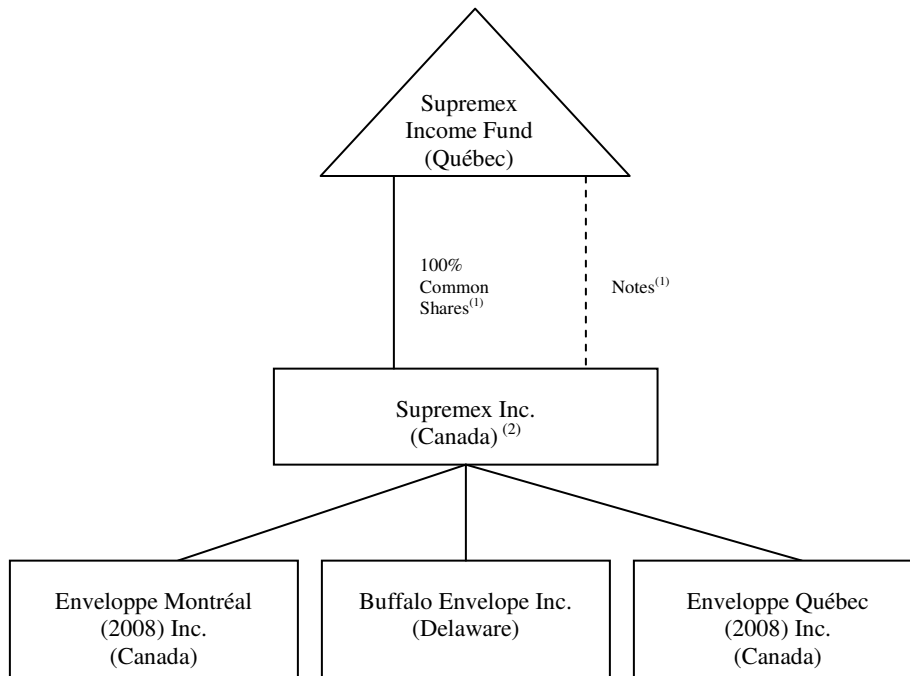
Supremex Income Fund (Québec)

100% Common Shares$^{(1)}$

Notes$^{(1)}$

Supremex Inc. (Canada) $^{(2)}$

Enveloppe Montréal (2008) Inc. (Canada)

Buffalo Envelope Inc. (Delaware)

Enveloppe Québec (2008) Inc. (Canada)